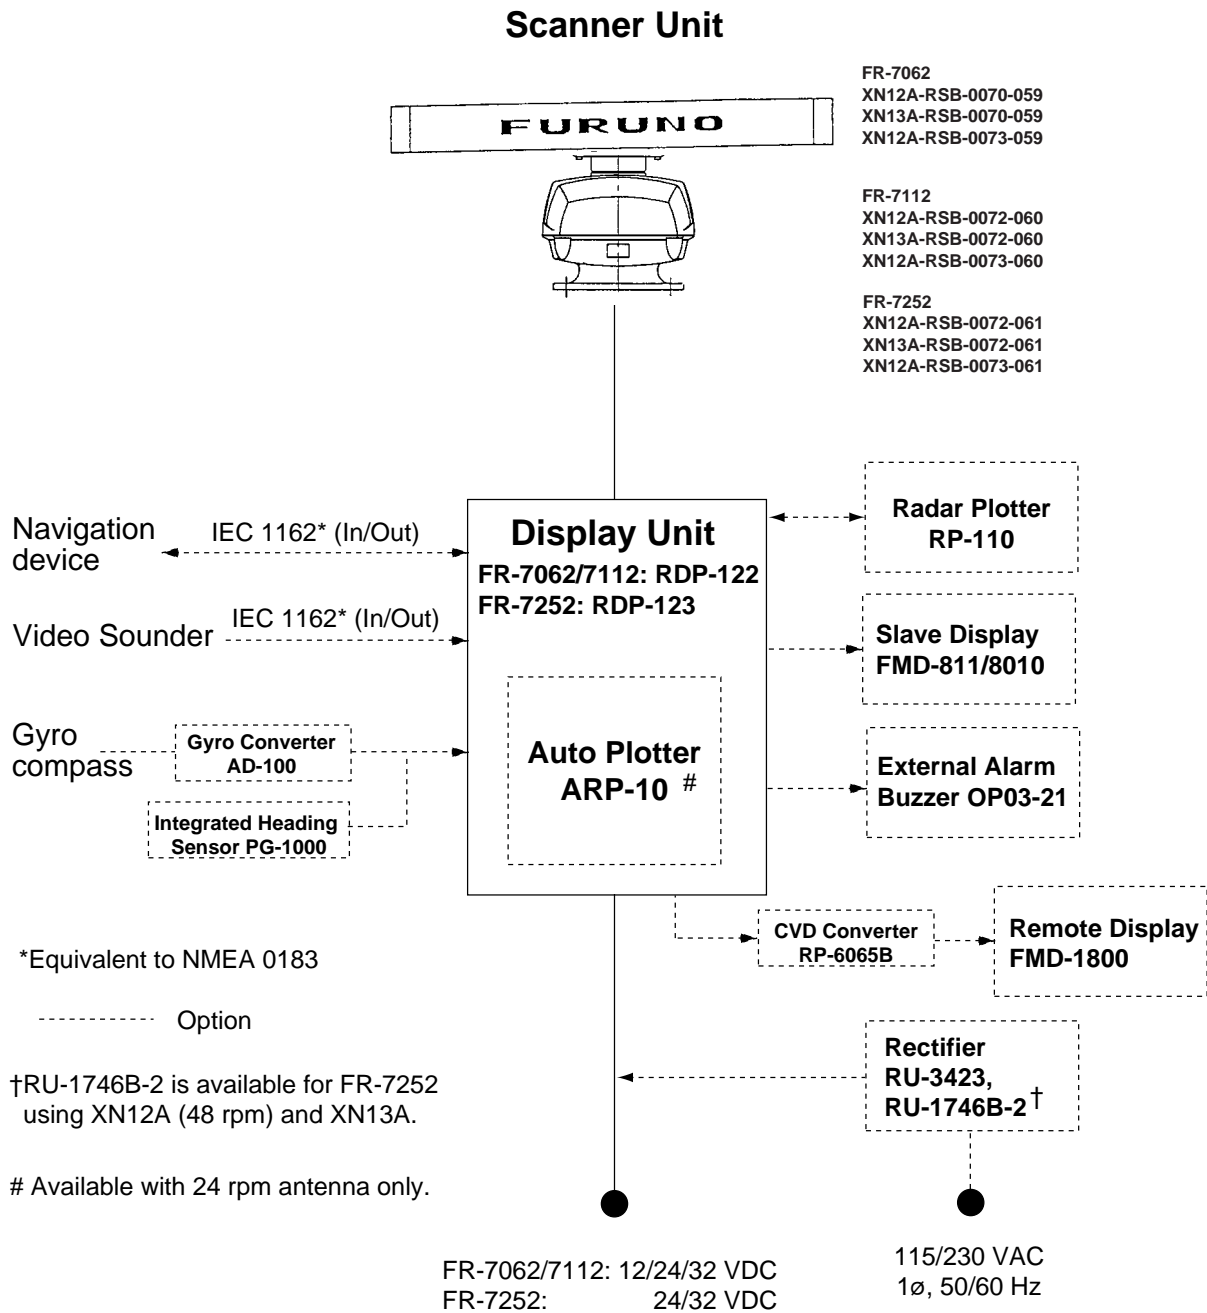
Scanner Unit

FURUNO

FR-7062
XN12A-RSB-0070-059
XN13A-RSB-0070-059
XN12A-RSB-0073-059

FR-7112
XN12A-RSB-0072-060
XN13A-RSB-0072-060
XN12A-RSB-0073-060

FR-7252
XN12A-RSB-0072-061
XN13A-RSB-0072-061
XN12A-RSB-0073-061

Navigation device

IEC 1162* (In/Out)

Video Sounder

IEC 1162* (In/Out)

Gyro compass

Gyro Converter AD-100

Integrated Heading Sensor PG-1000

Display Unit
FR-7062/7112: RDP-122
FR-7252: RDP-123

Auto Plotter ARP-10 #

Radar Plotter RP-110

Slave Display FMD-811/8010

External Alarm Buzzer OP03-21

CVD Converter RP-6065B

Remote Display FMD-1800

Rectifier RU-3423, RU-1746B-2†

*Equivalent to NMEA 0183

Option

†RU-1746B-2 is available for FR-7252 using XN12A (48 rpm) and XN13A.

# Available with 24 rpm antenna only.

FR-7062/7112: 12/24/32 VDC
FR-7252: 24/32 VDC

115/230 VAC
1ø, 50/60 Hz